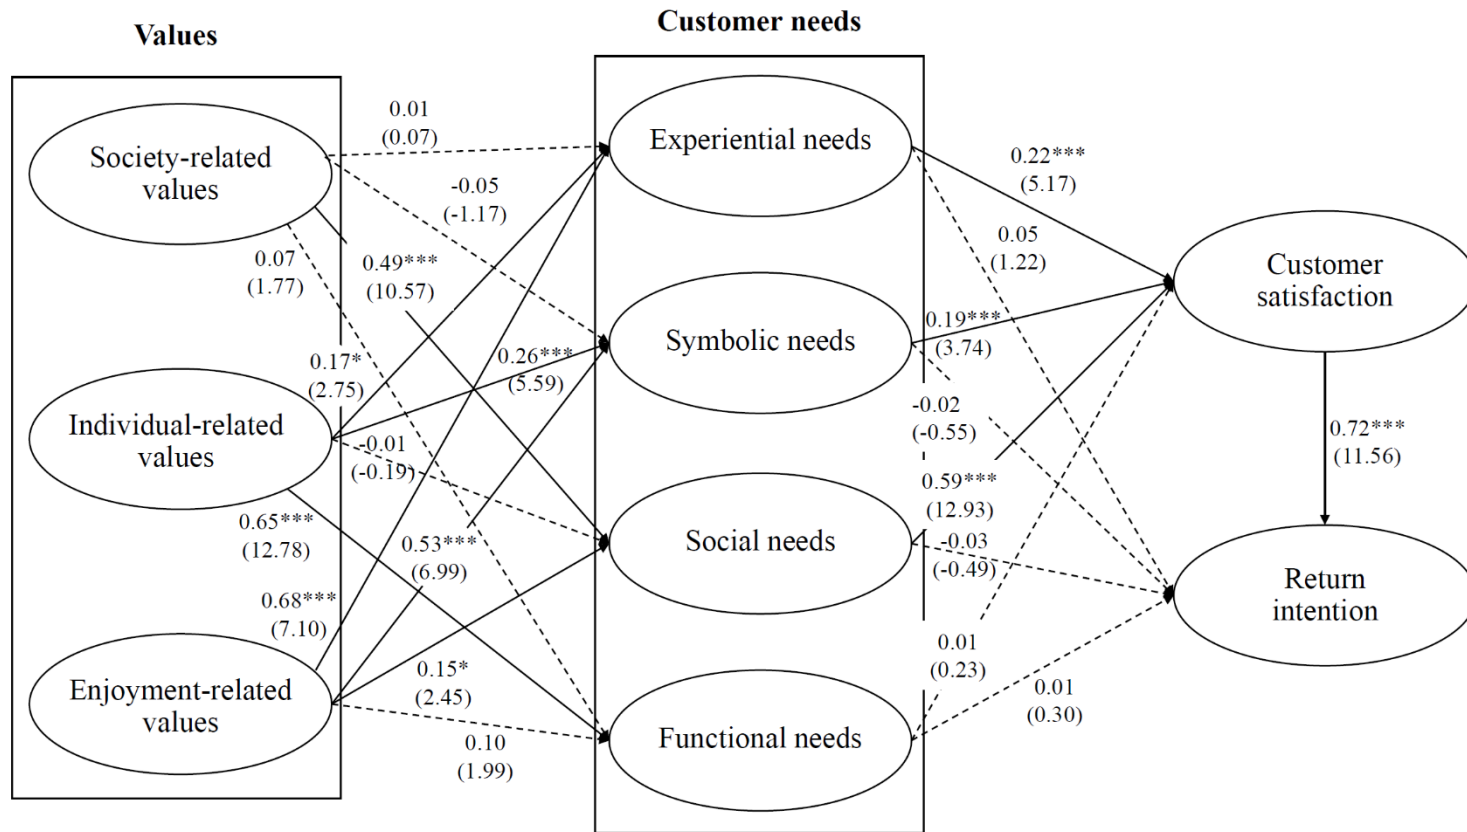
Values

Customer needs

Society-related values

Individual-related values

Enjoyment-related values

Experiential needs

Symbolic needs

Social needs

Functional needs

Customer satisfaction

Return intention

0.01
(0.07)

-0.05
(-1.17)

0.07
(1.77)

0.49***
(10.57)

0.17*
(2.75)

0.26***
(5.59)

-0.01
(-0.19)

0.65***
(12.78)

0.53***
(6.99)

0.68***
(7.10)

0.15*
(2.45)

0.10
(1.99)

0.22***
(5.17)

0.05
(1.22)

0.19***
(3.74)

-0.02
(-0.55)

0.59***
(12.93)

-0.03
(-0.49)

0.01
(0.23)

0.01
(0.30)

0.72***
(11.56)